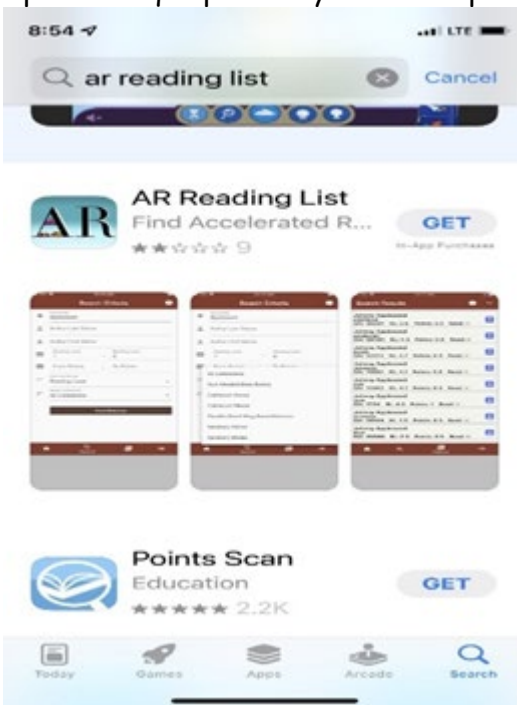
8:54

LTE

ar reading list

Cancel

AR

AR Reading List

Find Accelerated R...

9

GET

In-App Purchases

Search Criteria

Search Criteria

Search Results

Points Scan

Education

2.2K

GET

Today

Games

Apps

Arcade

Search